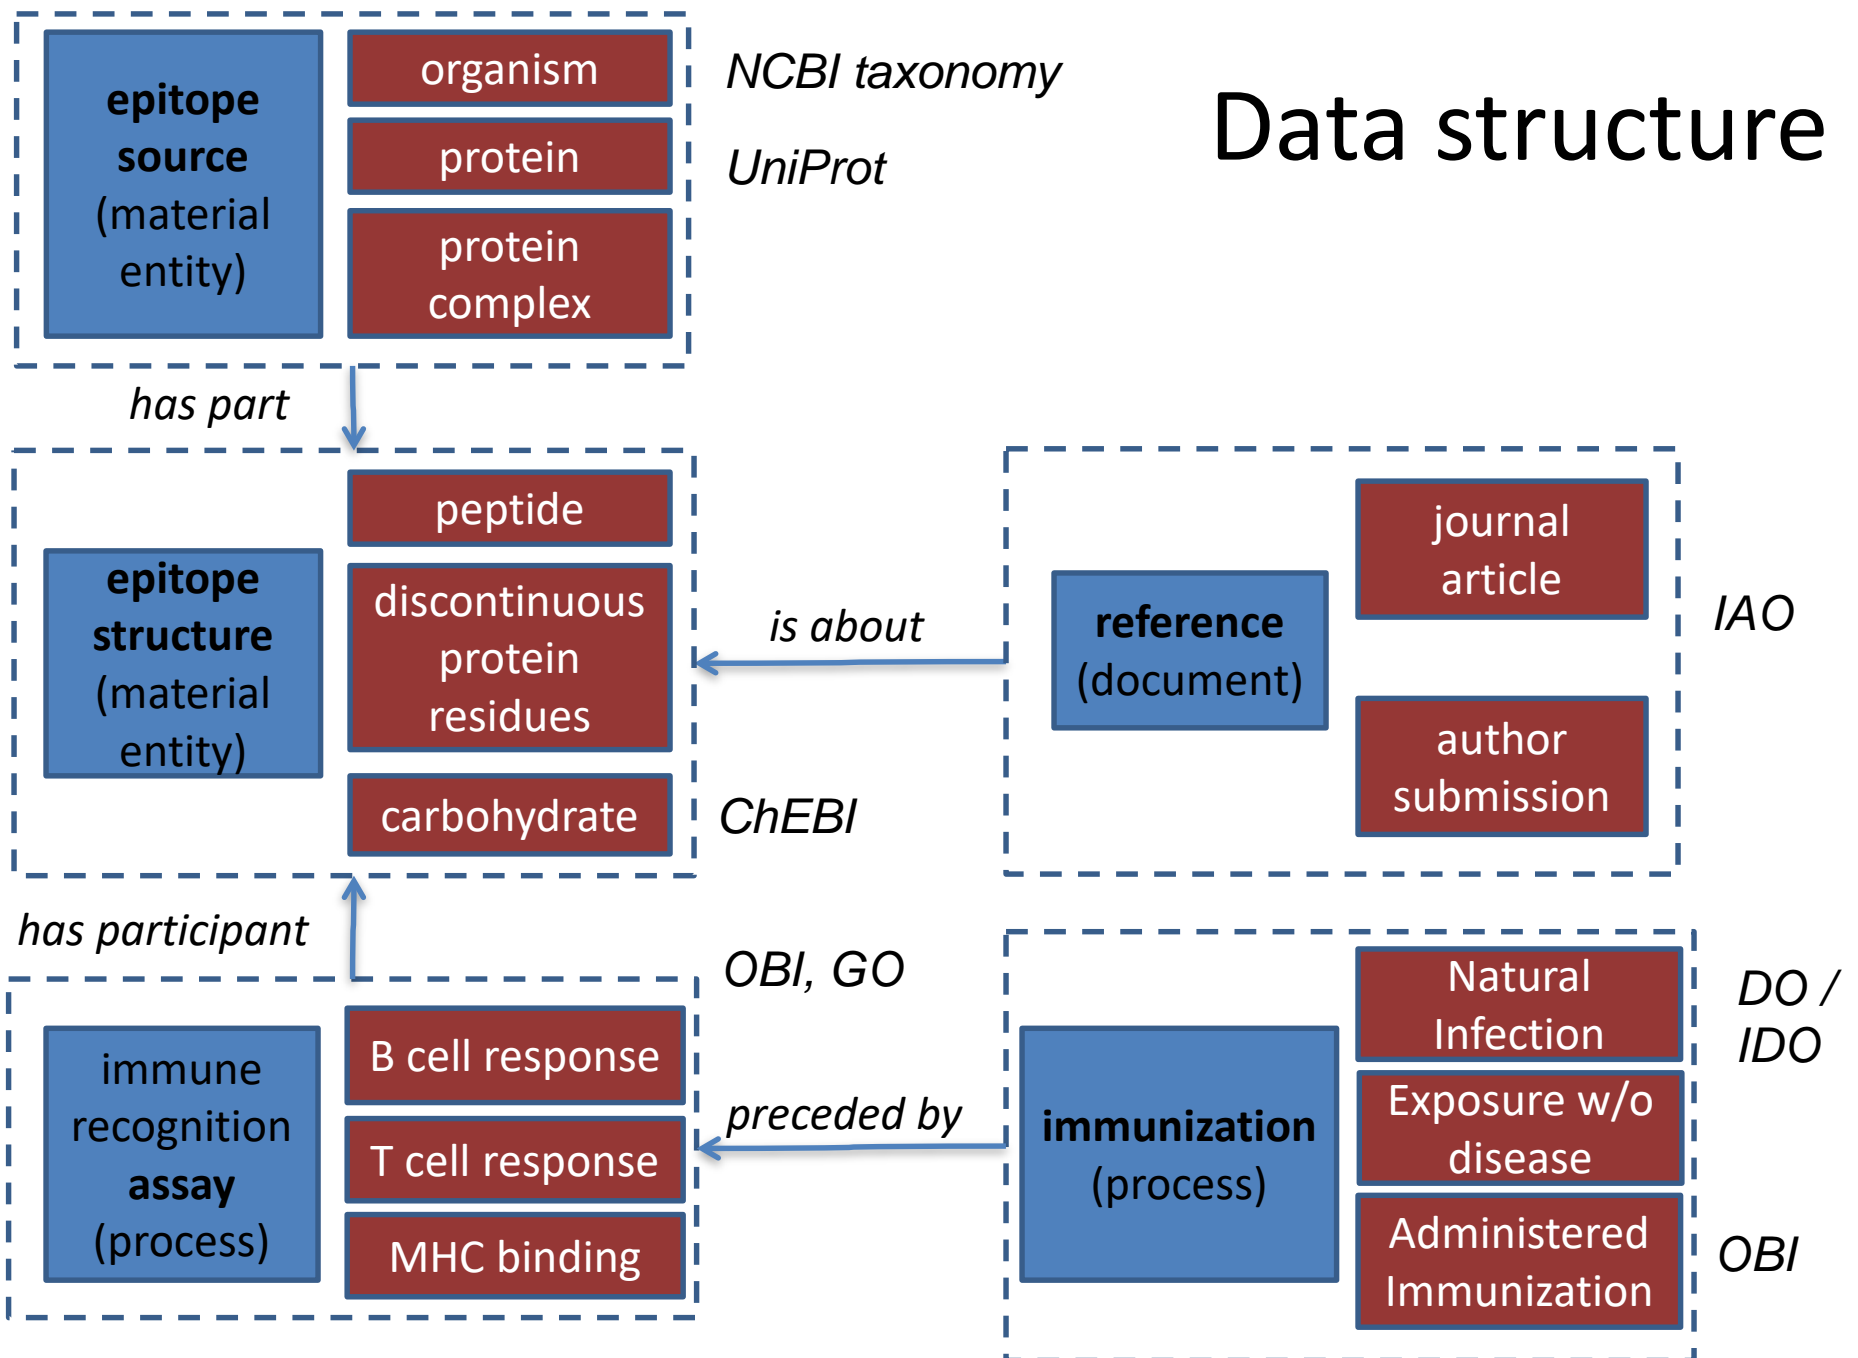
Data structure

epitope source (material entity)

organism

NCBI taxonomy

protein

UniProt

protein complex

has part

epitope structure (material entity)

peptide

discontinuous protein residues

carbohydrate

ChEBI

is about

reference (document)

journal article

author submission

IAO

has participant

OBI, GO

immune recognition assay (process)

B cell response

T cell response

MHC binding

preceded by

immunization (process)

Natural Infection

Exposure w/o disease

Administered Immunization

DO / IDO

OBI